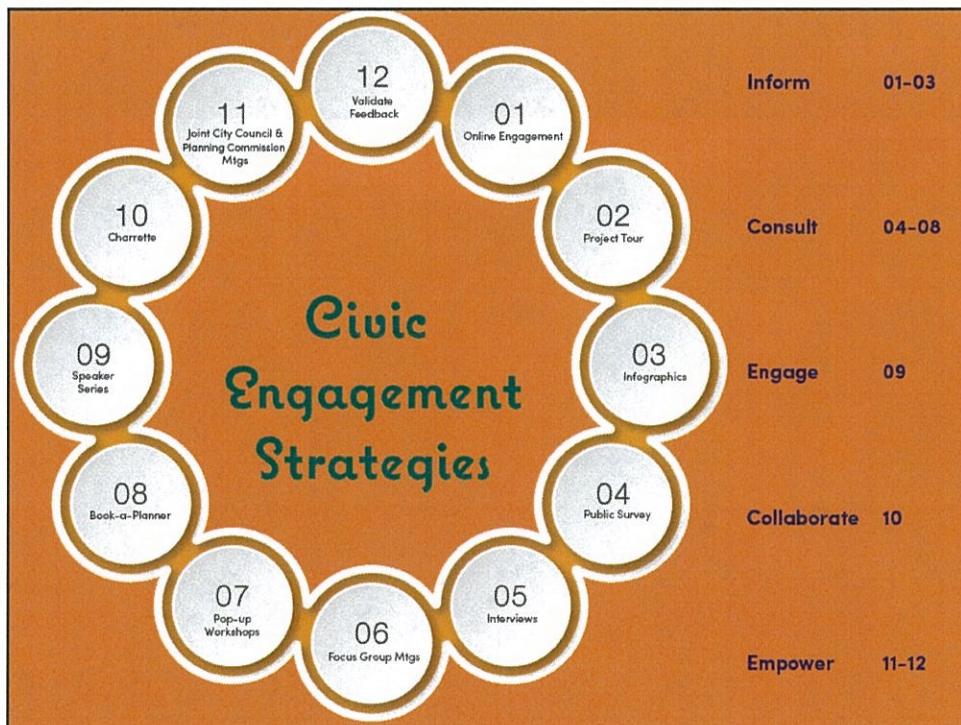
Civic Engagement Strategies

12
Validate Feedback

01
Online Engagement

02
Project Tour

03
Infographics

04
Public Survey

05
Interviews

06
Focus Group Mtgs

07
Pop-up Workshops

08
Book-a-Planner

09
Speaker Series

10
Charrette

11
Joint City Council & Planning Commission Mtgs

| | |
|---|---|
| Inform | 01-03 |
| Consult | 04-08 |
| Engage | 09 |
| Collaborate | 10 |
| Empower | 11-12 |